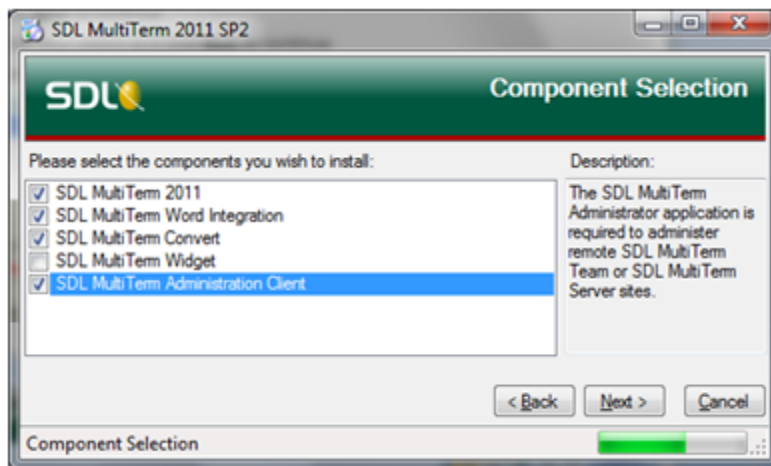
SDL MultiTerm 2011 SP2

SDL

Component Selection

Please select the components you wish to install:

SDL MultiTerm 2011
SDL MultiTerm Word Integration
SDL MultiTerm Convert
SDL MultiTerm Widget
SDL MultiTerm Administration Client

Description:

The SDL MultiTerm Administrator application is required to administer remote SDL MultiTerm Team or SDL MultiTerm Server sites.

< Back
Next >
Cancel

Component Selection